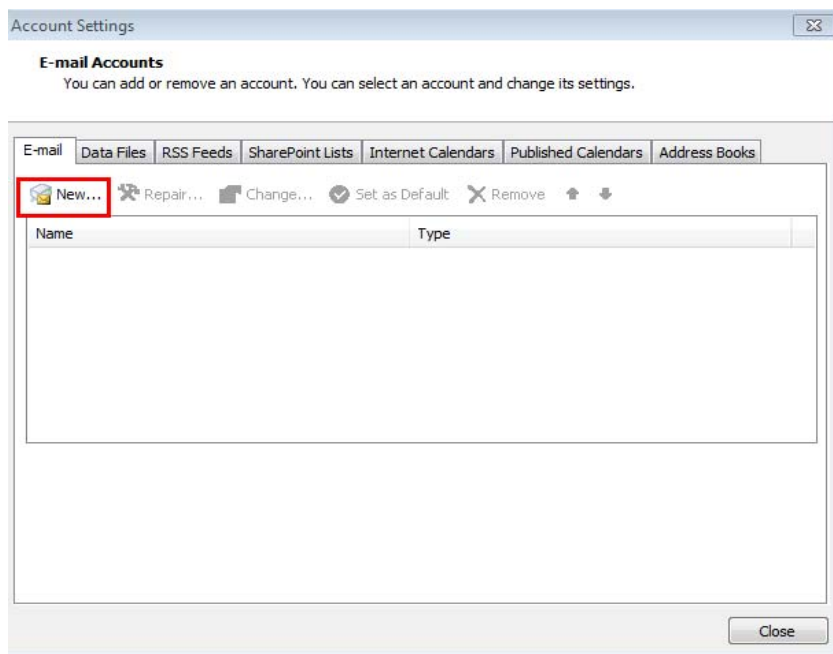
Account Settings

**E-mail Accounts**
You can add or remove an account. You can select an account and change its settings.

E-mail | Data Files | RSS Feeds | SharePoint Lists | Internet Calendars | Published Calendars | Address Books

New... Repair... Change... Set as Default Remove

| Name | Type |
|---|---|

Close